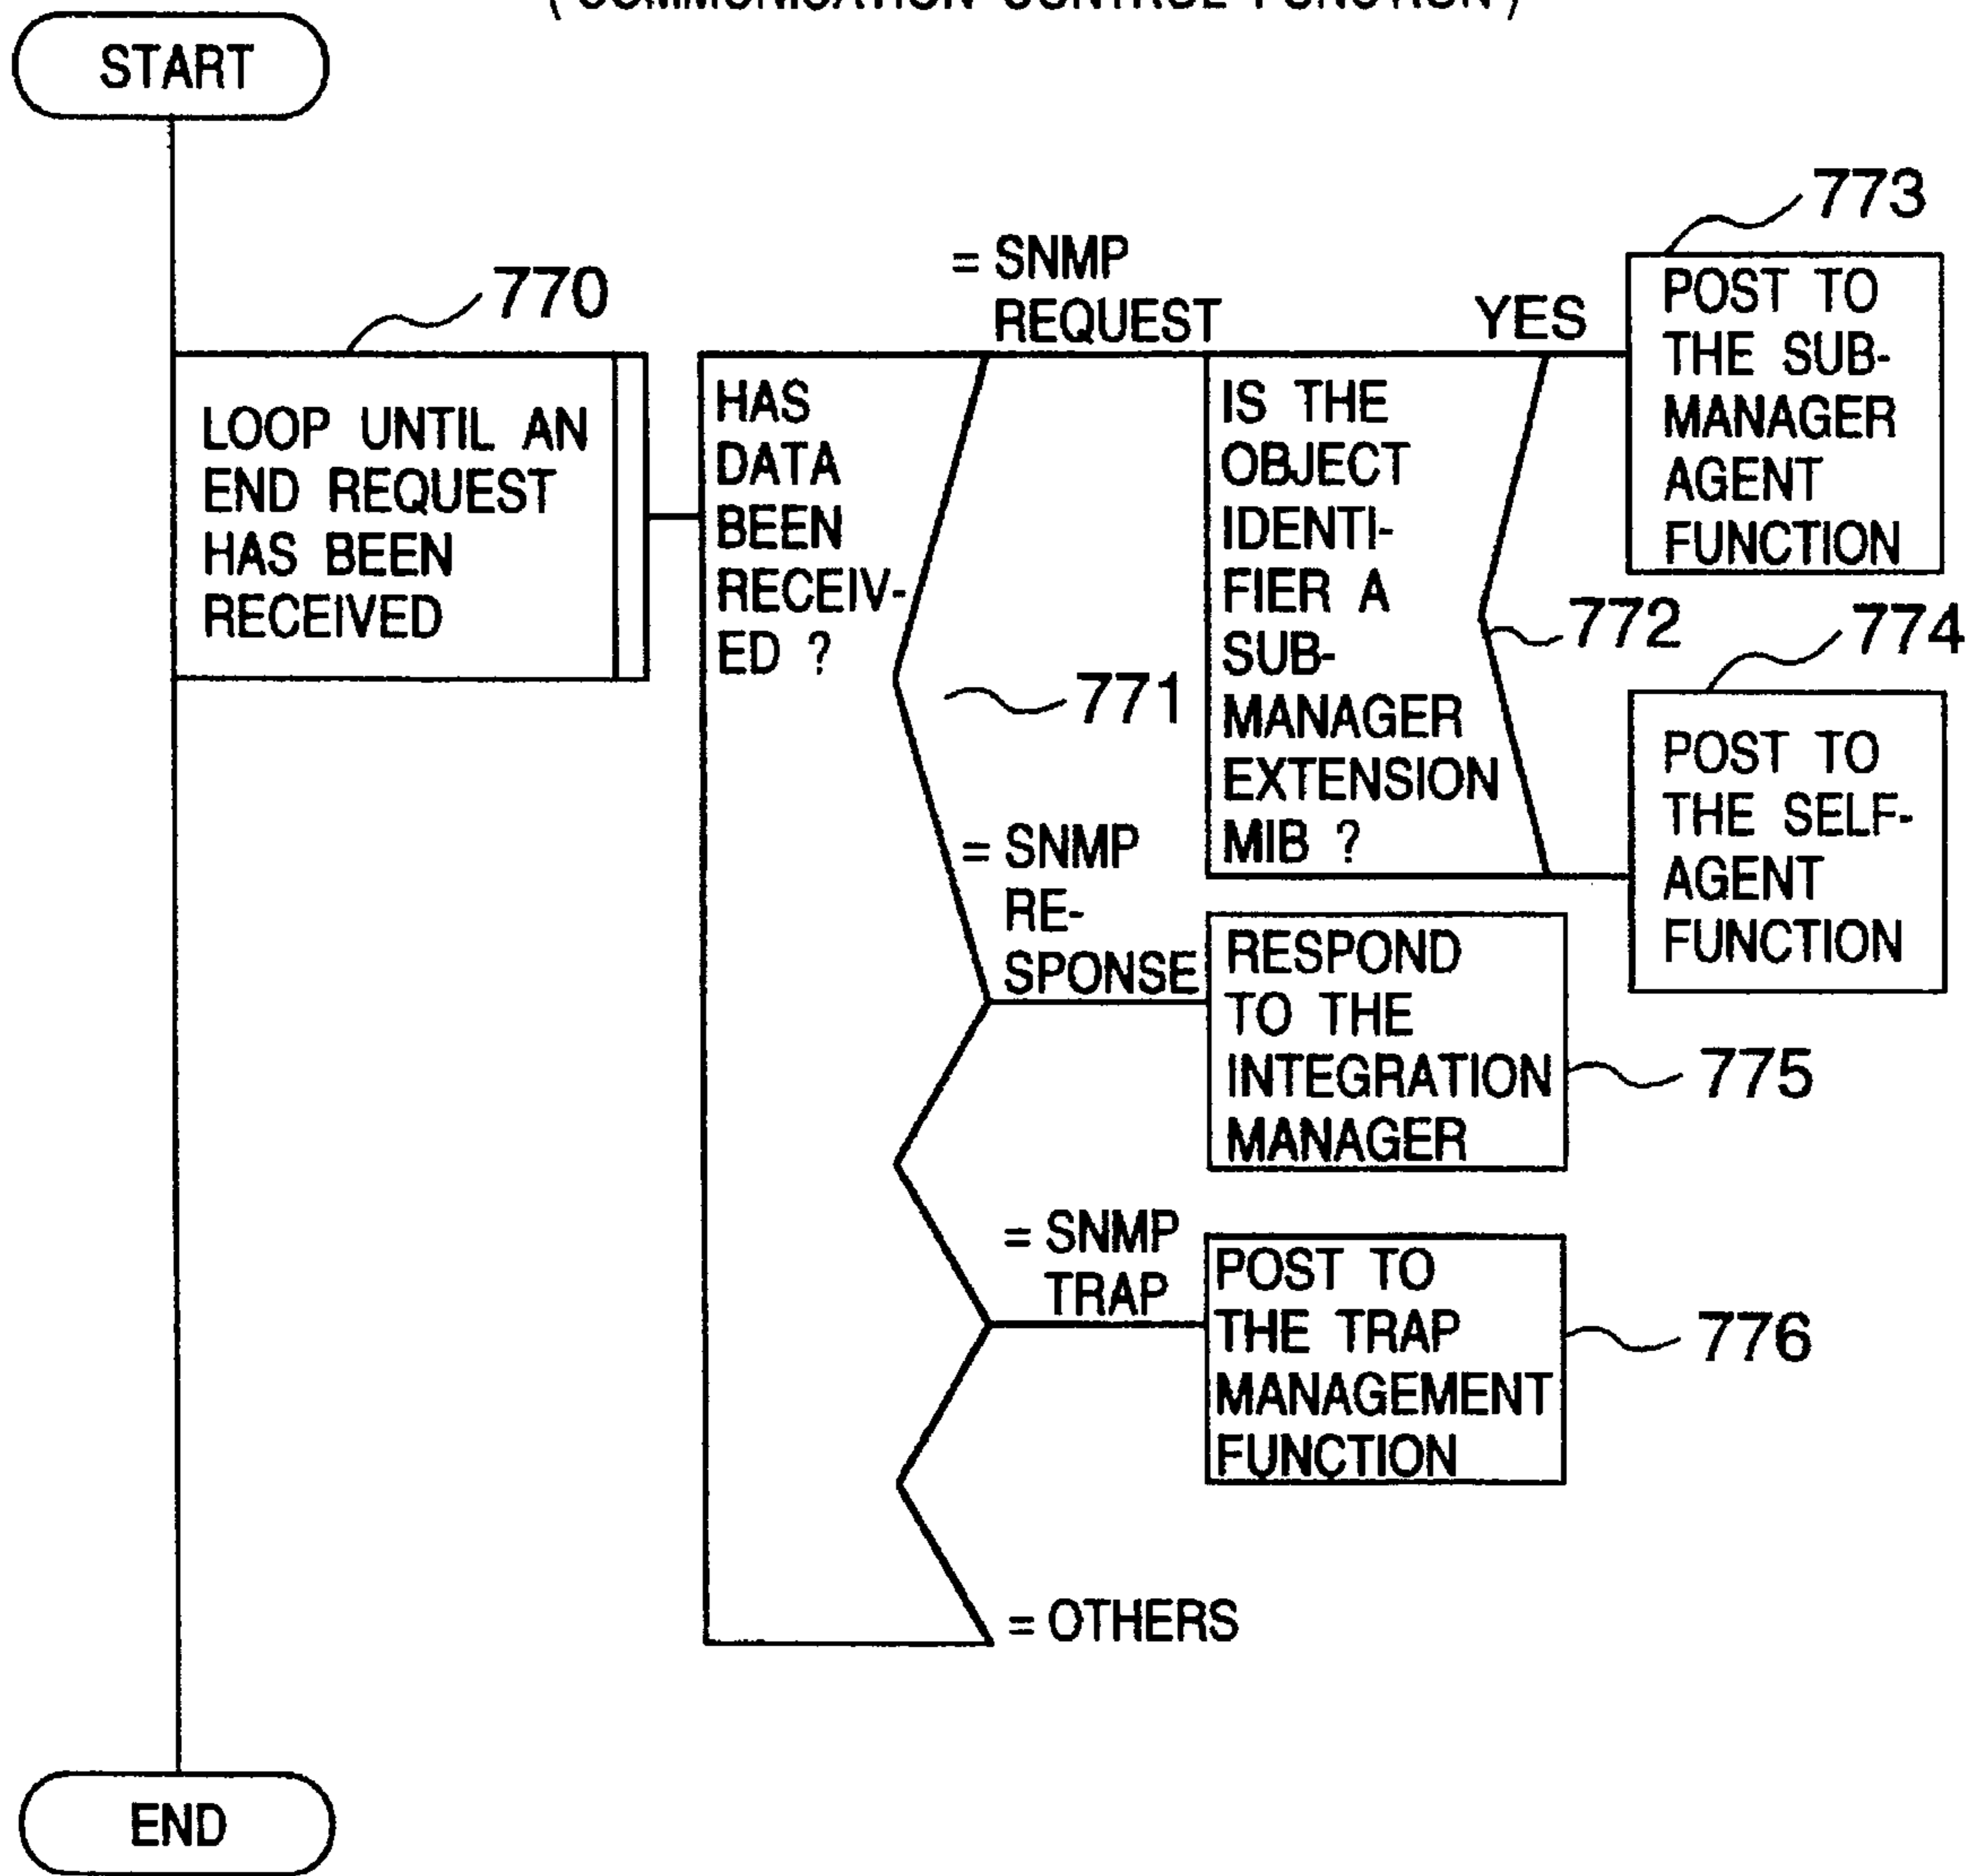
( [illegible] )

START

770

LOOP UNTIL AN END REQUEST HAS BEEN RECEIVED

HAS DATA BEEN RECEIVED ?

771

= SNMP REQUEST

IS THE OBJECT IDENTIFIER A SUB-MANAGER EXTENSION MIB ?

772

YES

773

POST TO THE SUB-MANAGER AGENT FUNCTION

774

POST TO THE SELF-AGENT FUNCTION

= SNMP RESPONSE

RESPOND TO THE INTEGRATION MANAGER

775

= SNMP TRAP

POST TO THE TRAP MANAGEMENT FUNCTION

776

= OTHERS

END